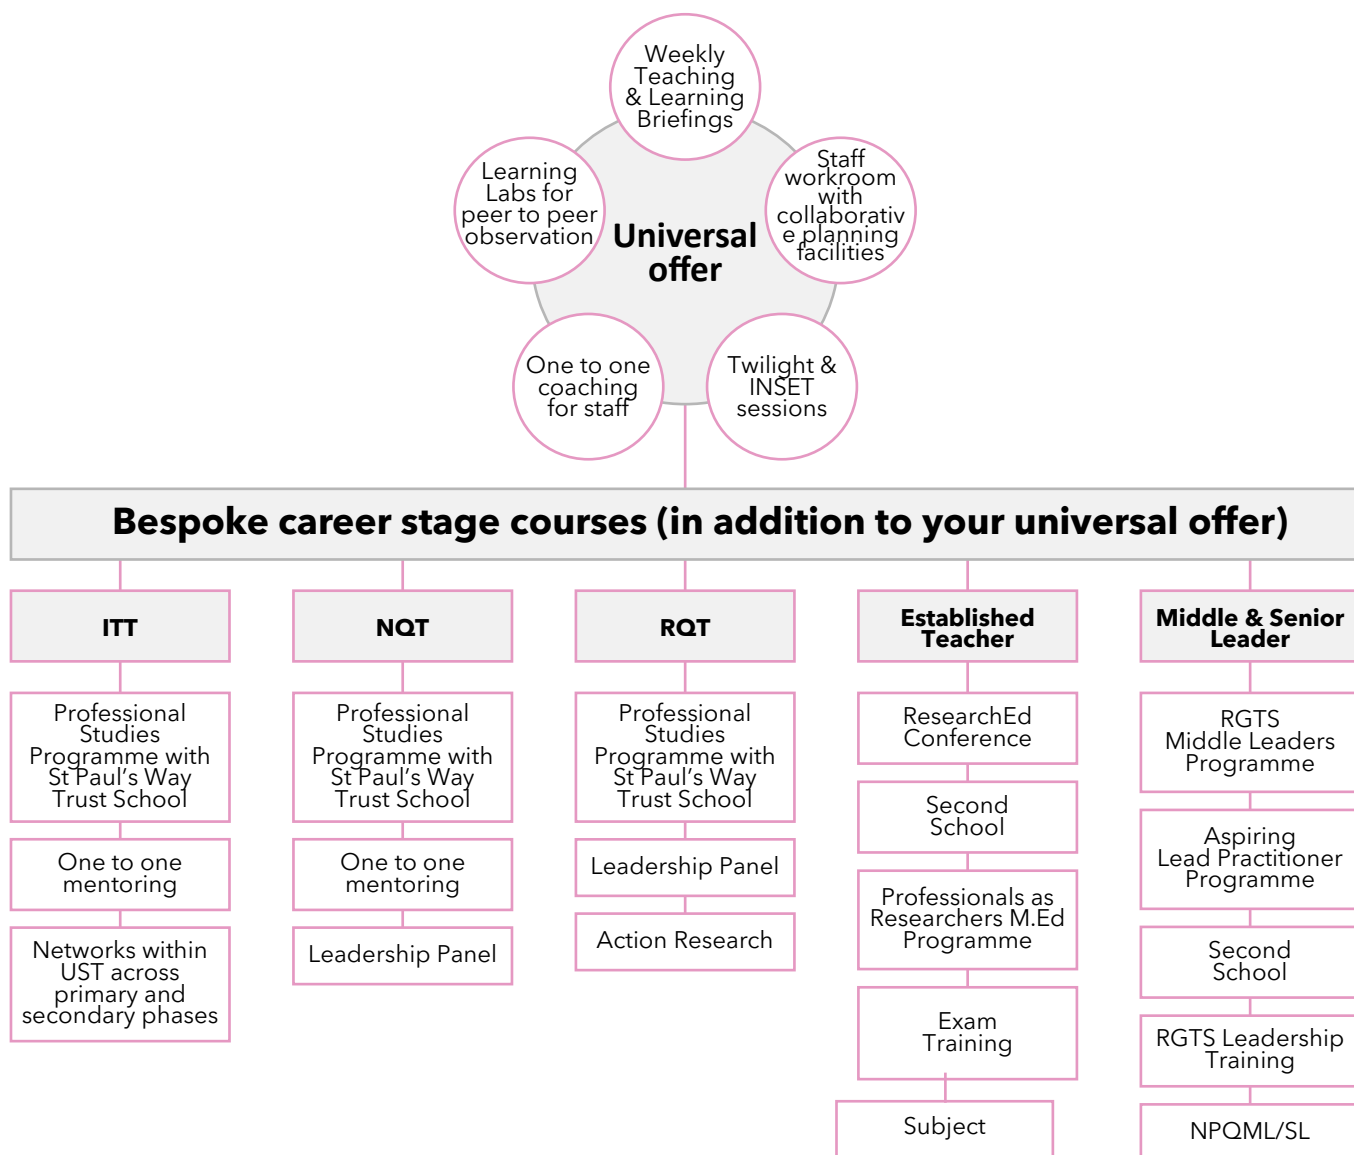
Weekly Teaching & Learning Briefings

Learning Labs for peer to peer observation

Universal offer

Staff workroom with collaborative planning facilities

One to one coaching for staff

Twilight & INSET sessions

Bespoke career stage courses (in addition to your universal offer)

ITT

Professional Studies Programme with St Paul's Way Trust School

One to one mentoring

Networks within UST across primary and secondary phases

NQT

Professional Studies Programme with St Paul's Way Trust School

One to one mentoring

Leadership Panel

RQT

Professional Studies Programme with St Paul's Way Trust School

Leadership Panel

Action Research

Established Teacher

ResearchEd Conference

Second School

Professionals as Researchers M.Ed Programme

Exam Training

Subject

Middle & Senior Leader

RGTS Middle Leaders Programme

Aspiring Lead Practitioner Programme

Second School

RGTS Leadership Training

NPQML/SL